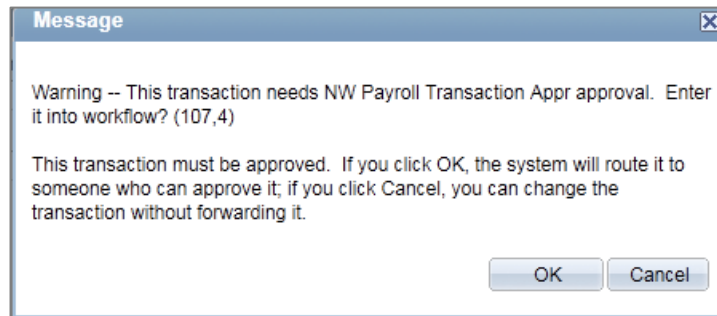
Message

Warning -- This transaction needs NW Payroll Transaction Appr approval. Enter it into workflow? (107,4)

This transaction must be approved. If you click OK, the system will route it to someone who can approve it; if you click Cancel, you can change the transaction without forwarding it.

OK Cancel